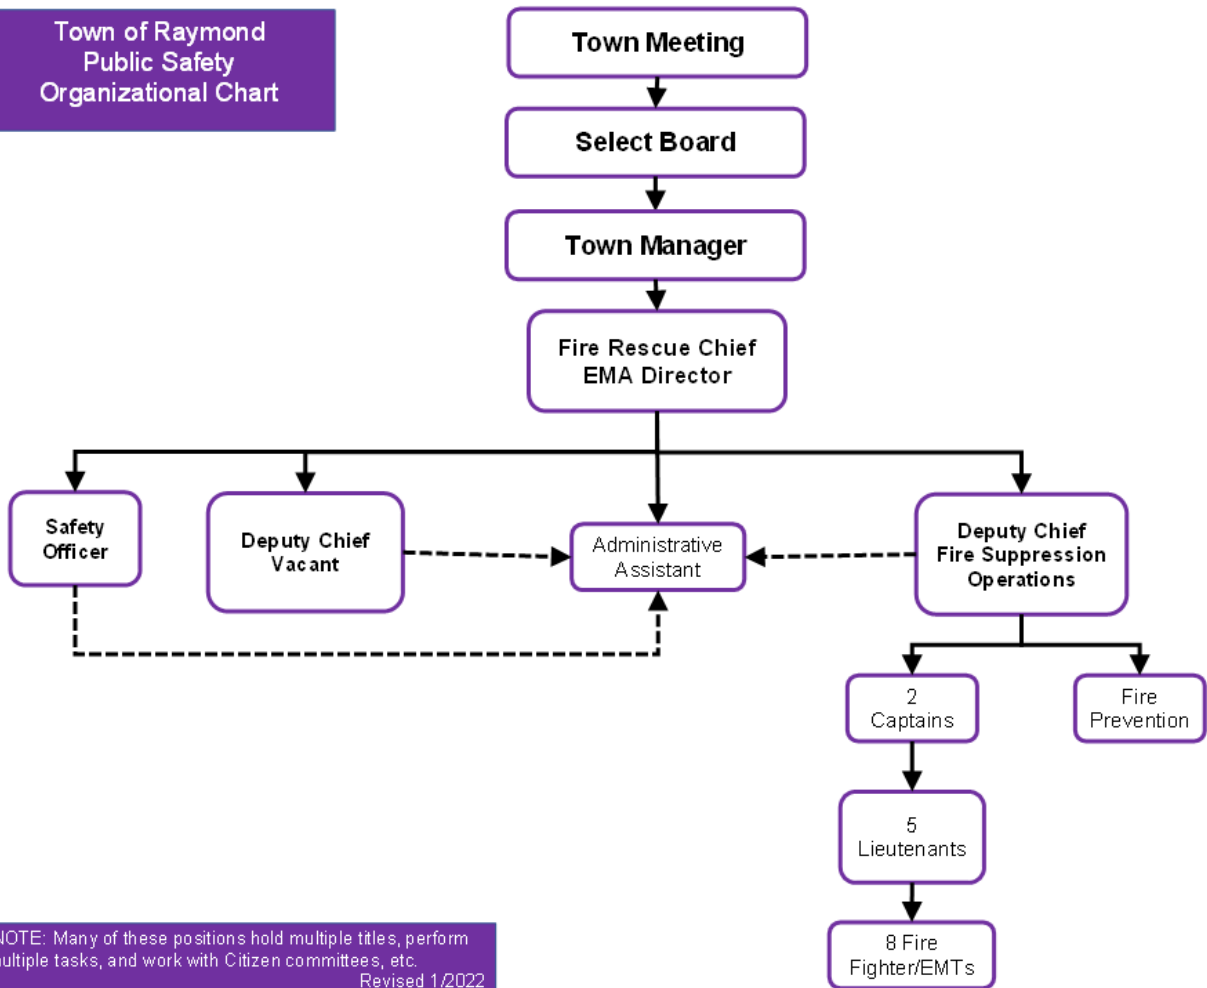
Town of Raymond Public Safety Organizational Chart

Town Meeting

Select Board

Town Manager

Fire Rescue Chief
EMA Director

Safety Officer

Deputy Chief
Vacant

Administrative Assistant

Deputy Chief
Fire Suppression Operations

2
Captains

Fire Prevention

5
Lieutenants

8 Fire Fighter/EMTs

NOTE: Many of these positions hold multiple titles, perform multiple tasks, and work with Citizen committees, etc.
Revised 1/2022